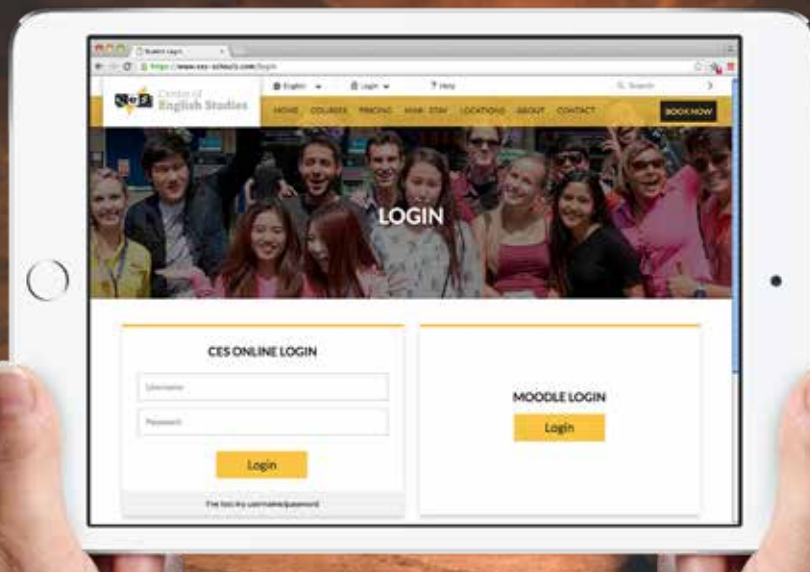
Student Login

https://www.ces-schools.com/login

English
Login
Help
Search

Centre of English Studies

HOME
COURSES
PRICING
WHERE TO STAY
LOCATIONS
ABOUT
CONTACT
BOOK NOW

LOGIN

CES ONLINE LOGIN

Username

Password

Login

I've lost my username/password

MOODLE LOGIN

Login